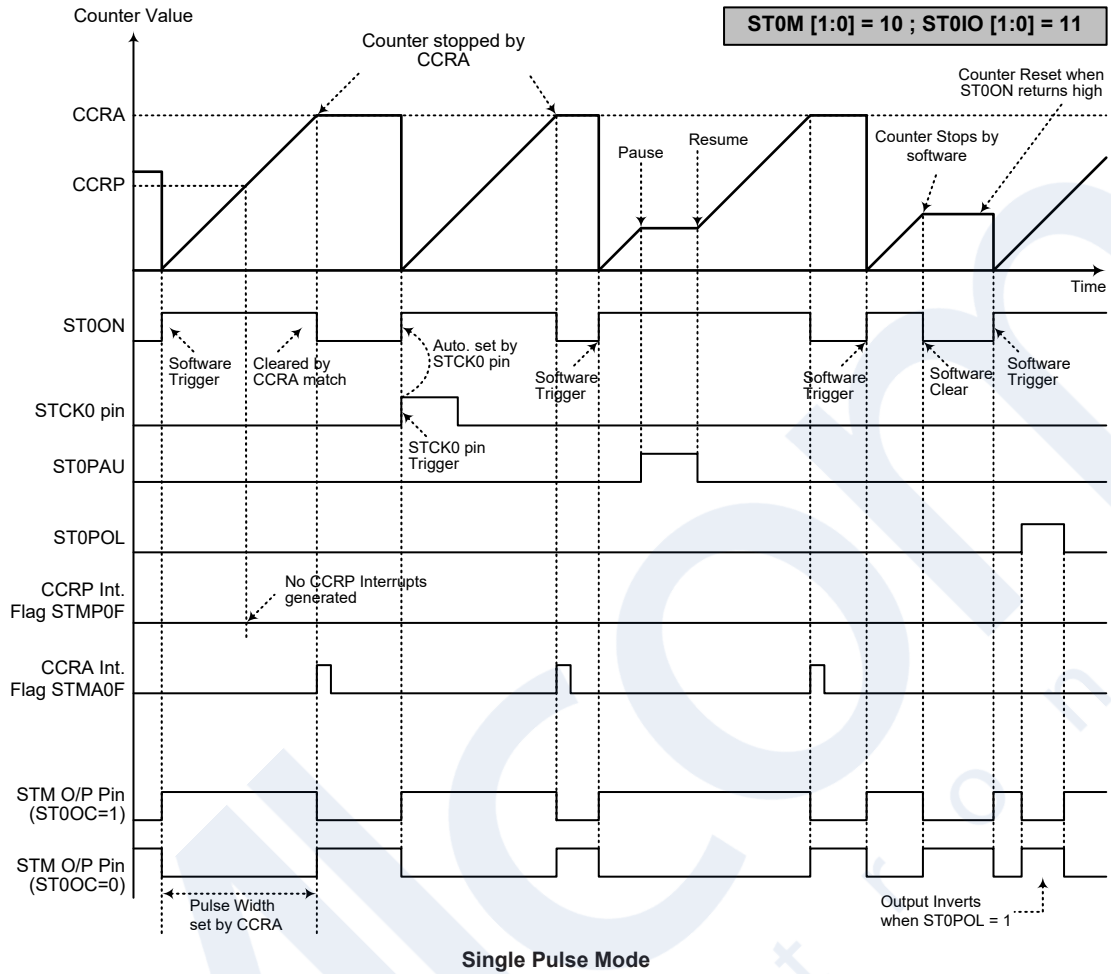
Counter Value

ST0M [1:0] = 10 ; ST0IO [1:0] = 11

Counter stopped by CCRA

Counter Reset when ST0ON returns high

CCRA

Pause

Resume

Counter Stops by software

CCRP

Time

ST0ON

Software Trigger

Cleared by CCRA match

Auto. set by STCK0 pin

Software Trigger

Software Trigger

Software Clear

Software Trigger

STCK0 pin

STCK0 pin Trigger

ST0PAU

ST0POL

CCRP Int. Flag STMP0F

No CCRP Interrupts generated

CCRA Int. Flag STMA0F

STM O/P Pin (ST0OC=1)

STM O/P Pin (ST0OC=0)

Pulse Width set by CCRA

Output Inverts when ST0POL = 1

Single Pulse Mode